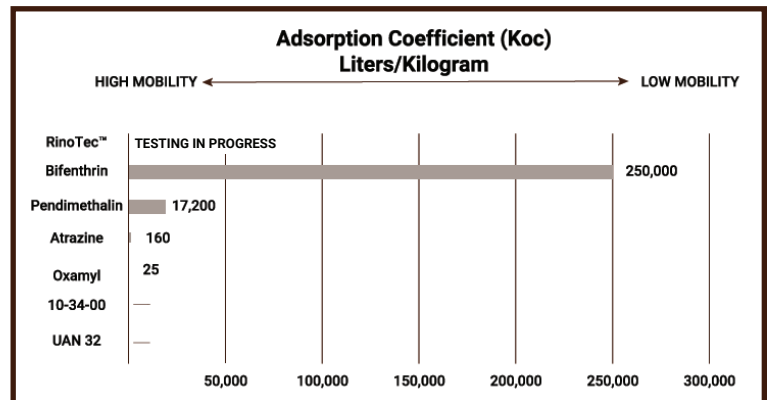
Adsorption Coefficient (Koc)
Liters/Kilogram

HIGH MOBILITY

LOW MOBILITY

RinoTec™ TESTING IN PROGRESS
Bifenthrin 250,000
Pendimethalin 17,200
Atrazine 160
Oxamyl 25
10-34-00
UAN 32

50,000 100,000 150,000 200,000 250,000 300,000